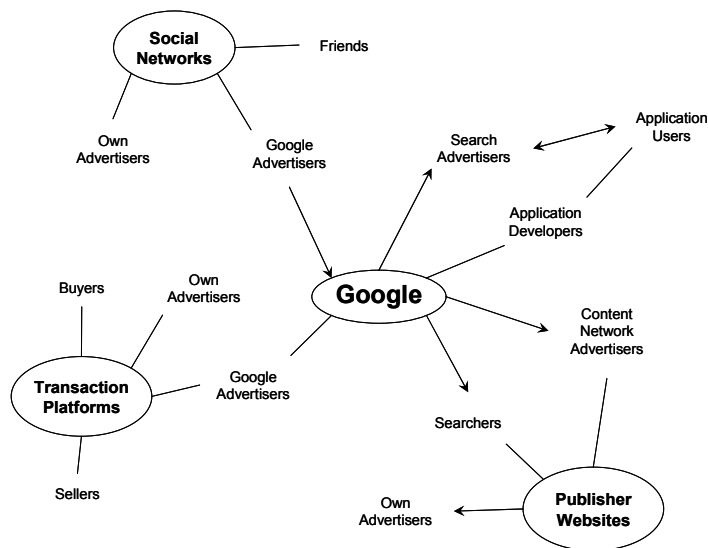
Social Networks

Friends

Own Advertisers

Google Advertisers

Search Advertisers

Application Users

Application Developers

Buyers

Own Advertisers

Google

Content Network Advertisers

Transaction Platforms

Google Advertisers

Searchers

Sellers

Own Advertisers

Publisher Websites